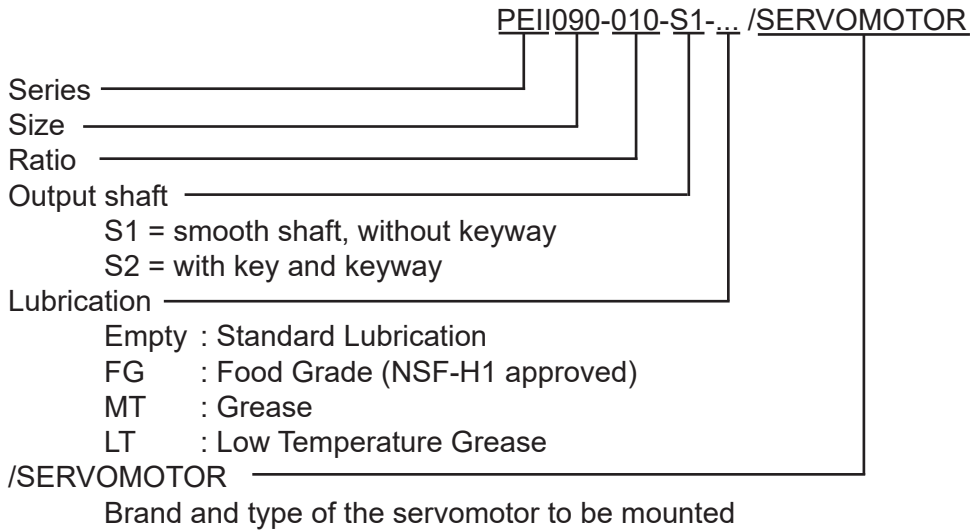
PEII090-010-S1-... /SERVOMOTOR

Series
Size
Ratio
Output shaft
S1 = smooth shaft, without keyway
S2 = with key and keyway
Lubrication
Empty : Standard Lubrication
FG : Food Grade (NSF-H1 approved)
MT : Grease
LT : Low Temperature Grease
/SERVOMOTOR
Brand and type of the servomotor to be mounted